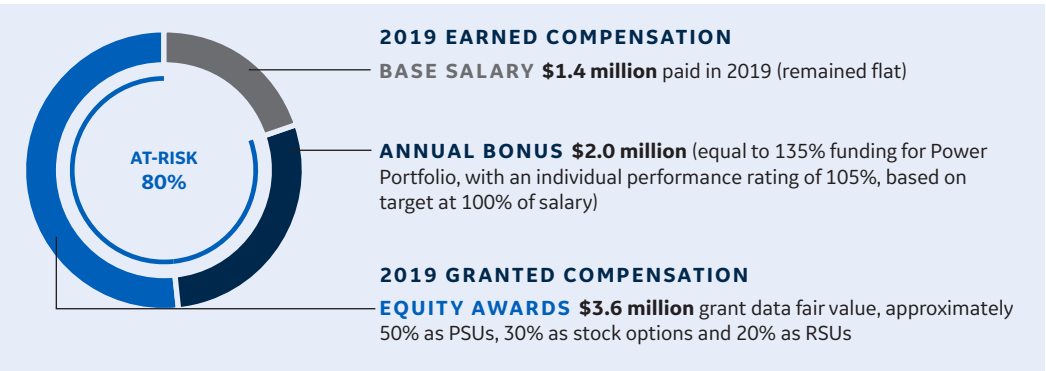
AT-RISK
80%

2019 EARNED COMPENSATION

BASE SALARY $1.4 million paid in 2019 (remained flat)

ANNUAL BONUS $2.0 million (equal to 135% funding for Power Portfolio, with an individual performance rating of 105%, based on target at 100% of salary)

2019 GRANTED COMPENSATION

EQUITY AWARDS $3.6 million grant data fair value, approximately 50% as PSUs, 30% as stock options and 20% as RSUs